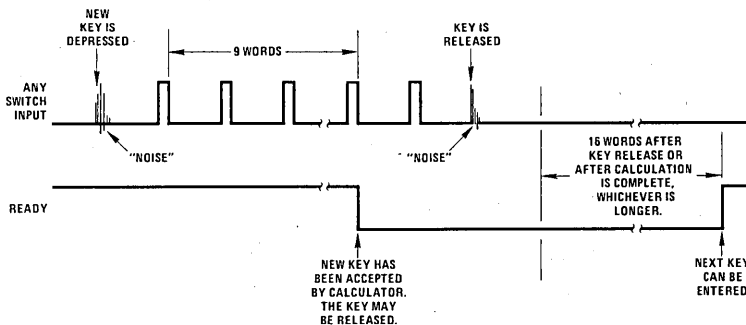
NEW KEY IS DEPRESSED

9 WORDS

KEY IS RELEASED

ANY SWITCH INPUT

"NOISE"

"NOISE"

16 WORDS AFTER KEY RELEASE OR AFTER CALCULATION IS COMPLETE, WHICHEVER IS LONGER.

READY

NEW KEY HAS BEEN ACCEPTED BY CALCULATOR. THE KEY MAY BE RELEASED.

NEXT KEY CAN BE ENTERED